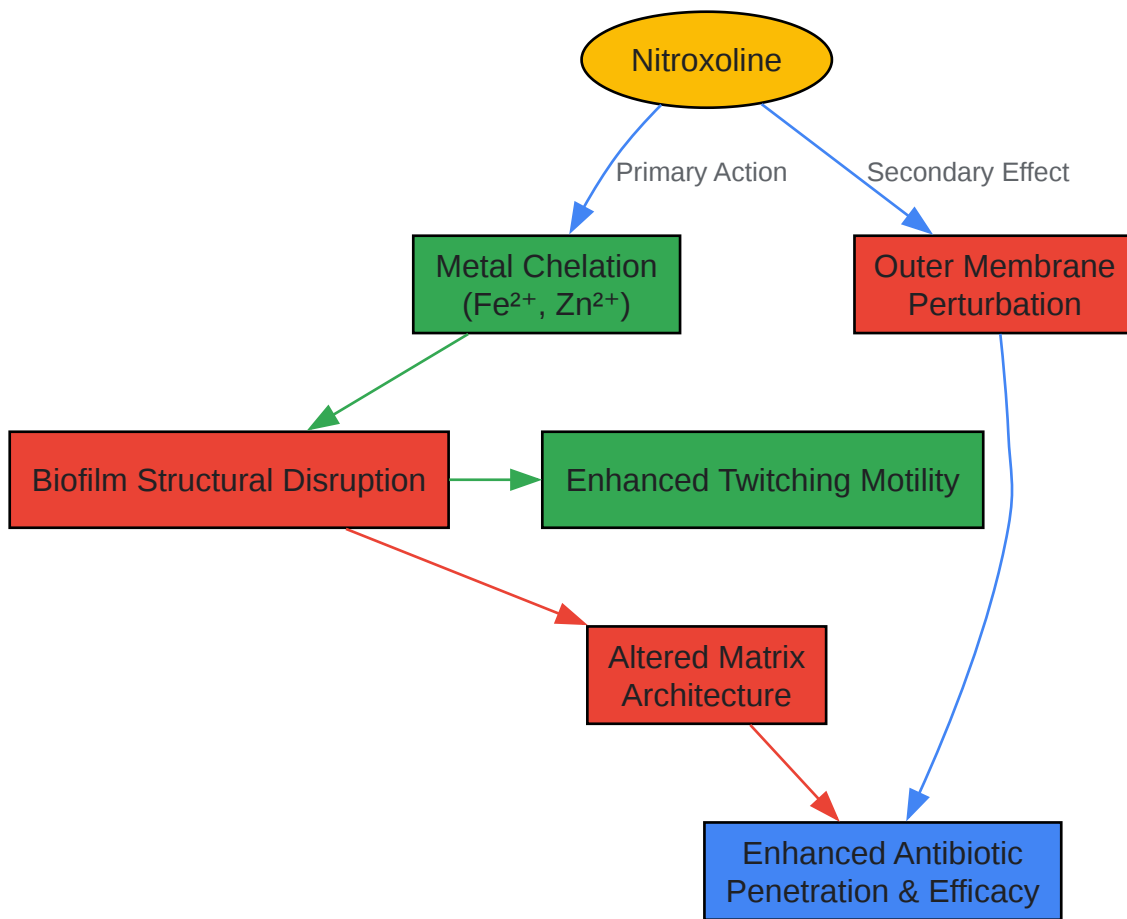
Nitroxoline

Primary Action

Secondary Effect

Metal Chelation ($Fe^{2+}$, $Zn^{2+}$)

Outer Membrane Perturbation

Biofilm Structural Disruption

Enhanced Twitching Motility

Altered Matrix Architecture

Enhanced Antibiotic Penetration & Efficacy